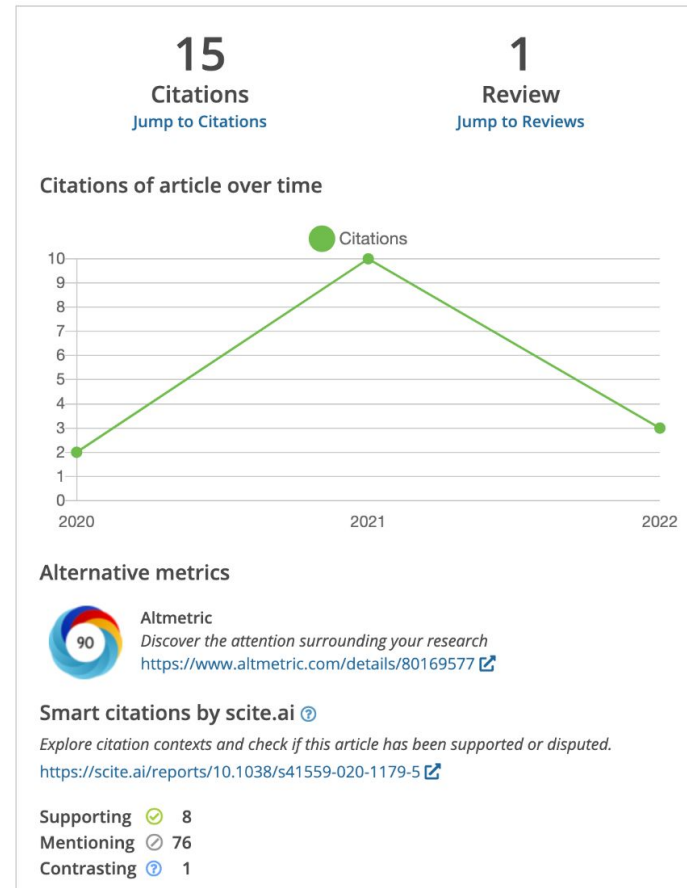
15
Citations
Jump to Citations

1
Review
Jump to Reviews

Citations of article over time

Citations

10
9
8
7
6
5
4
3
2
1
0
2020
2021
2022

Alternative metrics

90

Altmetric
Discover the attention surrounding your research
https://www.altmetric.com/details/80169577

Smart citations by scite.ai

Explore citation contexts and check if this article has been supported or disputed.
https://scite.ai/reports/10.1038/s41559-020-1179-5

Supporting 8
Mentioning 76
Contrasting 1